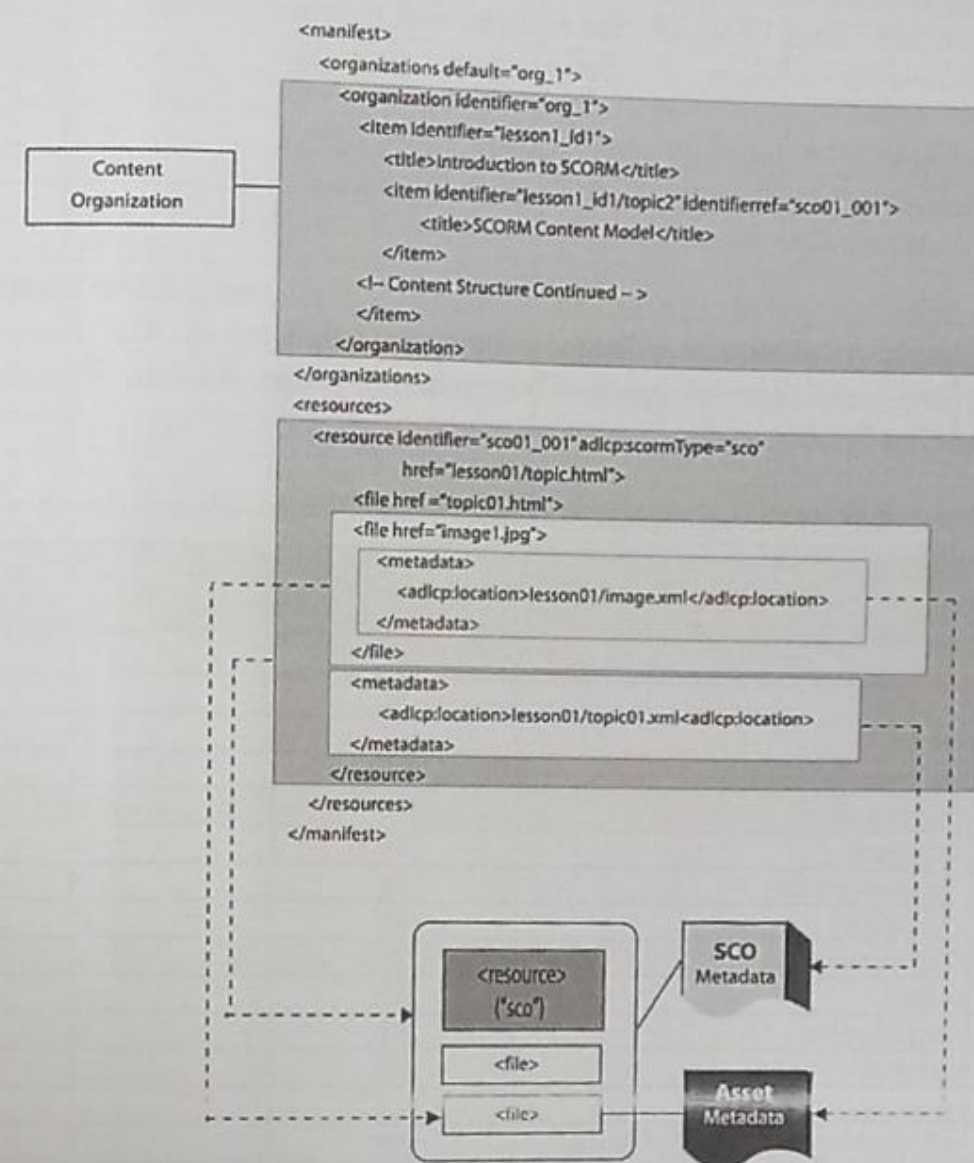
<manifest>
<organizations default="org_1">
<organization identifier="org_1">
<item identifier="lesson1_id1">
<title>Introduction to SCORM</title>
<item identifier="lesson1_id1/topic2" identifierref="sco01_001">
<title>SCORM Content Model</title>
</item>
<!-- Content Structure Continued -->
</item>
</organization>
</organizations>
<resources>
<resource identifier="sco01_001" adlcp:scormType="sco"
href="lesson01/topic.html">
<file href ="topic01.html">
<file href="image1.jpg">
<metadata>
<adlcp:location>lesson01/image.xml</adlcp:location>
</metadata>
</file>
<metadata>
<adlcp:location>lesson01/topic01.xml<adlcp:location>
</metadata>
</resource>
</resources>
</manifest>

Content Organization

<resource> ("sco")

<file>

<file>

SCO Metadata

Asset Metadata